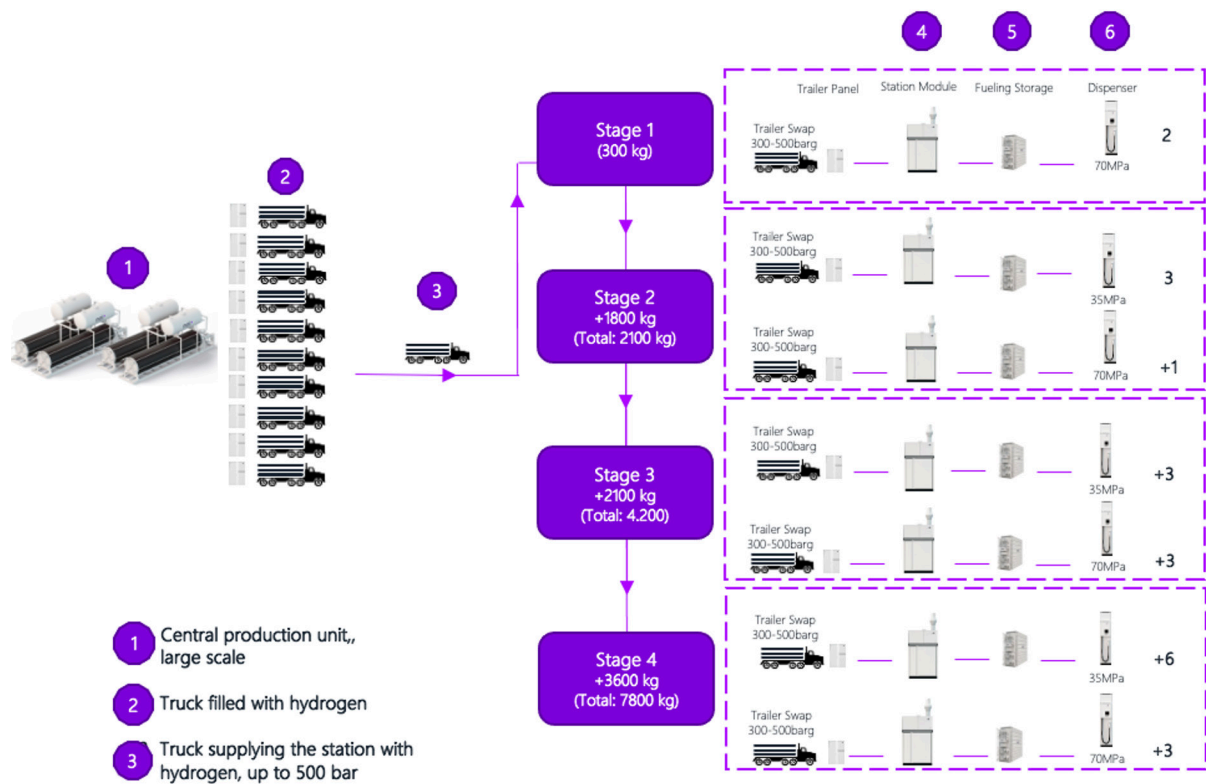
4 5 6

Trailer Panel Station Module Fueling Storage Dispenser

1

2

3

Stage 1
(300 kg)

Trailer Swap
300-500barg

70MPa

2

Stage 2
+1800 kg
(Total: 2100 kg)

Trailer Swap
300-500barg

35MPa

3

Trailer Swap
300-500barg

70MPa

+1

Stage 3
+2100 kg
(Total: 4.200)

Trailer Swap
300-500barg

35MPa

+3

Trailer Swap
300-500barg

70MPa

+3

Stage 4
+3600 kg
(Total: 7800 kg)

Trailer Swap
300-500barg

35MPa

+6

Trailer Swap
300-500barg

70MPa

+3

1 Central production unit,, large scale

2 Truck filled with hydrogen

3 Truck supplying the station with hydrogen, up to 500 bar